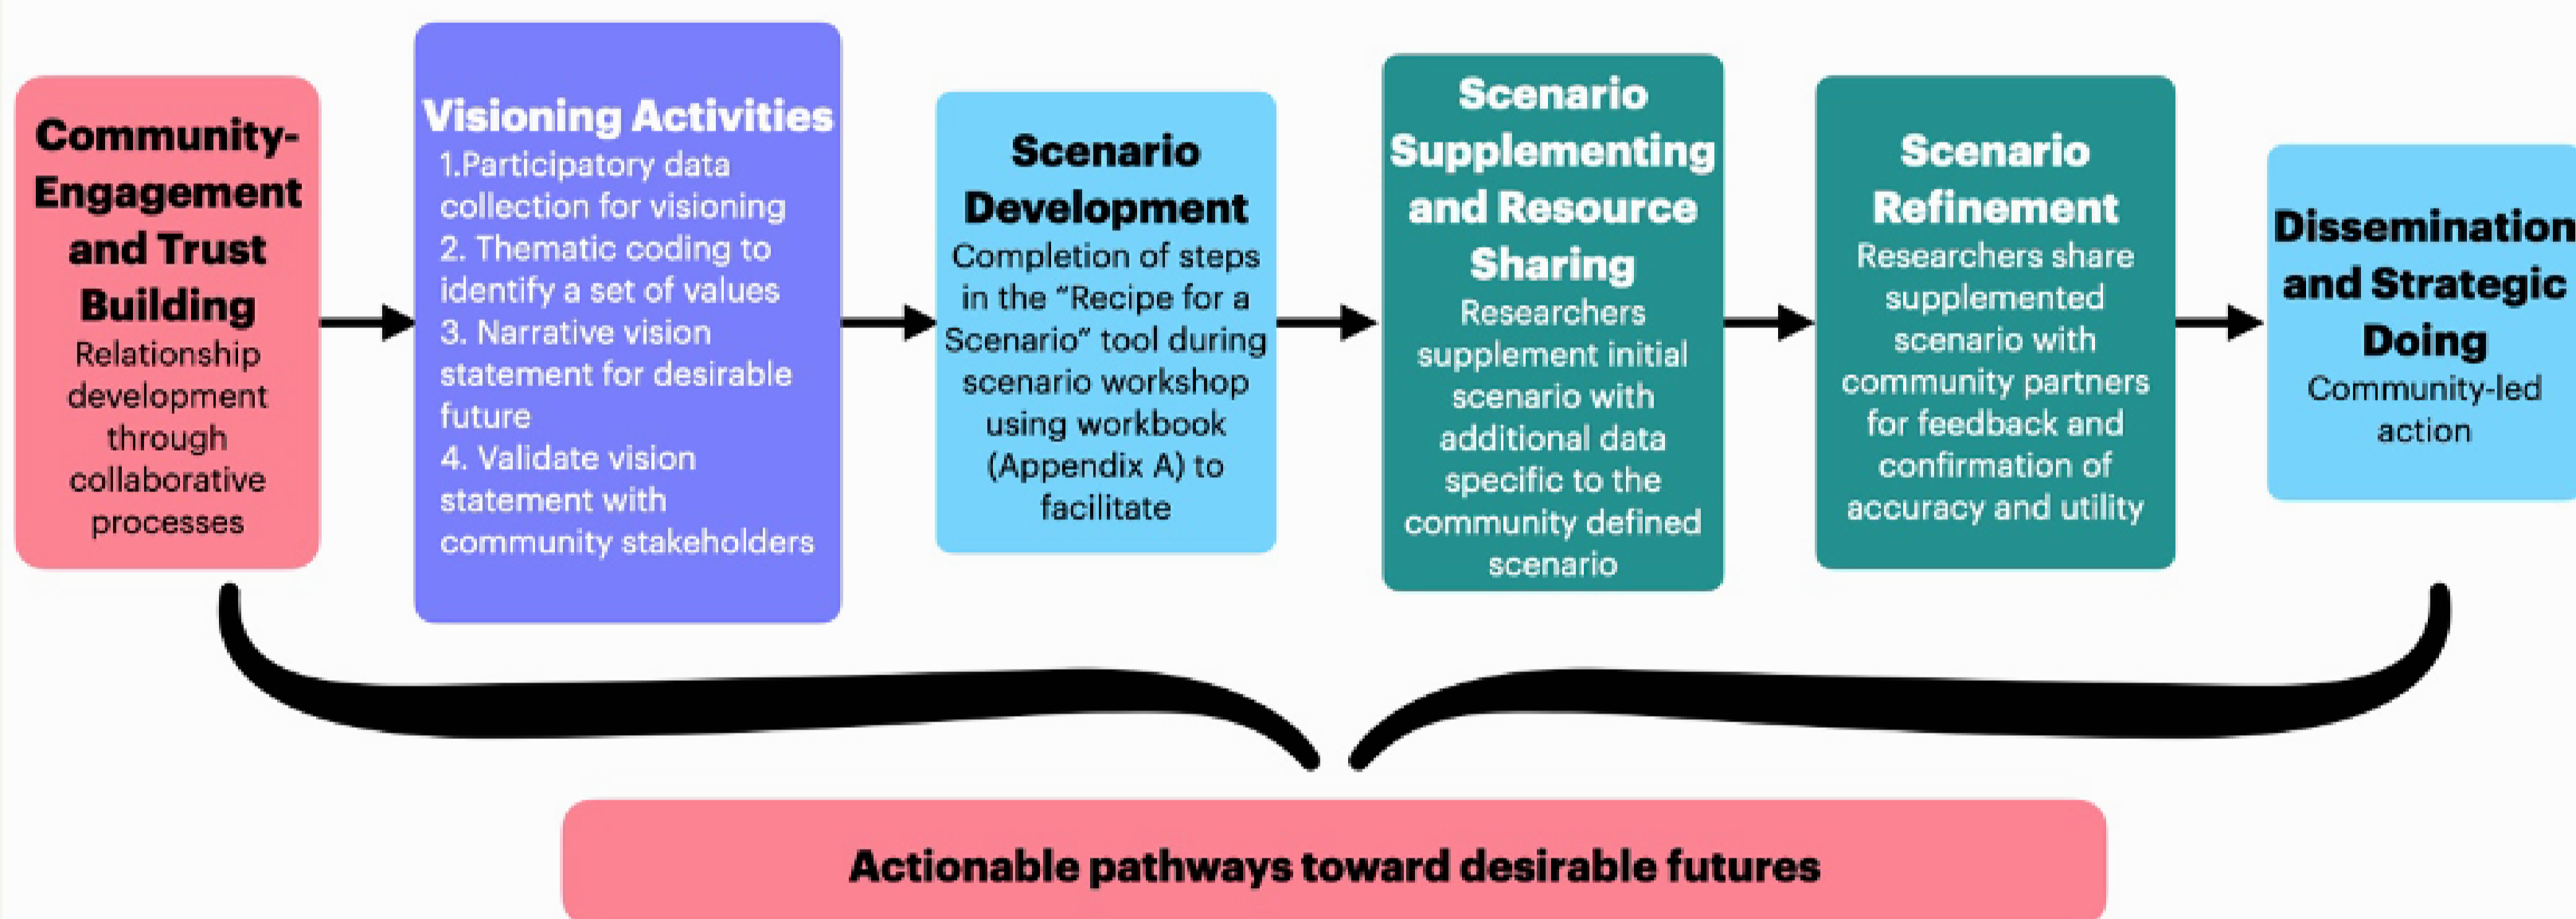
Community-Engagement and Trust Building
Relationship development through collaborative processes

Visioning Activities
1.Participatory data collection for visioning
2. Thematic coding to identify a set of values
3. Narrative vision statement for desirable future
4. Validate vision statement with community stakeholders

Scenario Development
Completion of steps in the "Recipe for a Scenario" tool during scenario workshop using workbook (Appendix A) to facilitate

Scenario Supplementing and Resource Sharing
Researchers supplement initial scenario with additional data specific to the community defined scenario

Scenario Refinement
Researchers share supplemented scenario with community partners for feedback and confirmation of accuracy and utility

Dissemination and Strategic Doing
Community-led action

Actionable pathways toward desirable futures